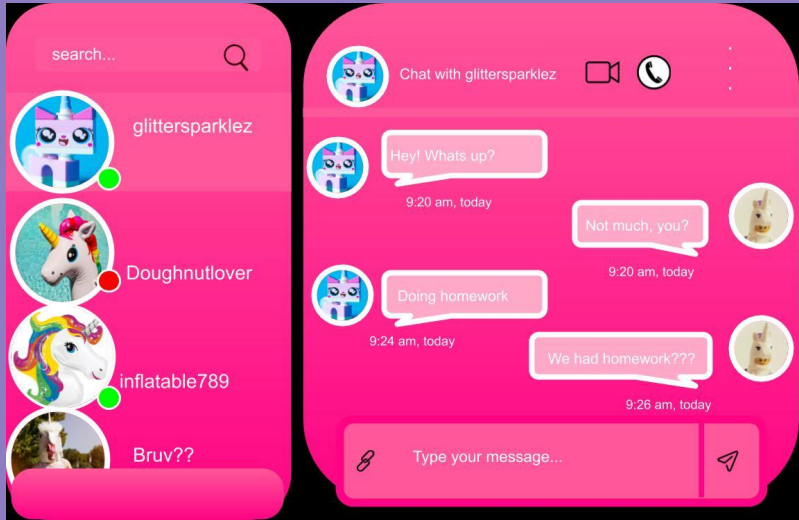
search...

glittersparklez

Doughnutlover

inflatable789

Bruv??

Chat with glittersparklez

Hey! Whats up?

9:20 am, today

Not much, you?

9:20 am, today

Doing homework

9:24 am, today

We had homework???

9:26 am, today

Type your message...